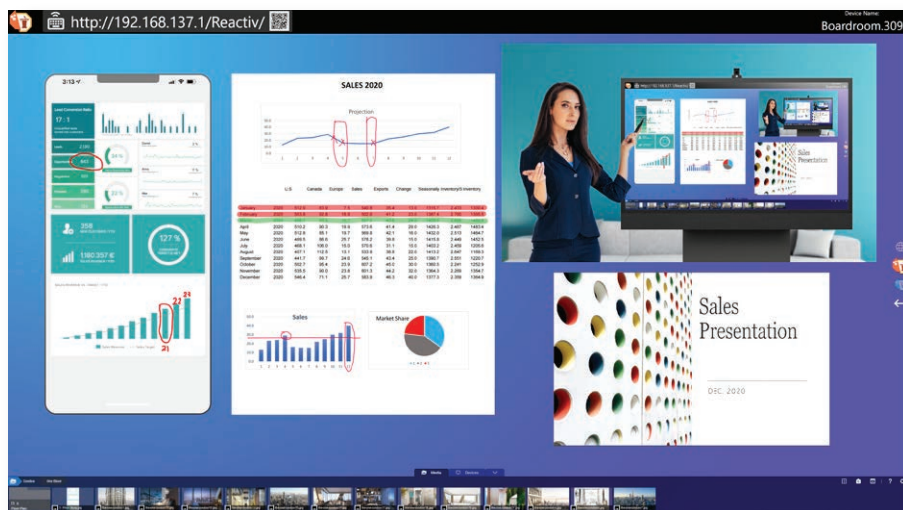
http://192.168.137.1/Reactiv/

Device Name:
Boardroom.309

3:13

17 : 1

358

1180 357 €

127 %

SALES 2020

Projection

| | U.S. | Canada | Europe | Sales | Exports | Change | Seasonally | Inventory | Inventory |
|---|---|---|---|---|---|---|---|---|---|
| January | 2020 | | | | | | | | |
| February | 2020 | | | | | | | | |
| March | 2020 | | | | | | | | |
| April | 2020 | 510.2 | 90.3 | 19.6 | 573.6 | 41.4 | 20.0 | 1420.3 | 2.407 | 1453.4 |
| May | 2020 | 512.9 | 95.1 | 19.7 | 580.6 | 42.1 | 15.0 | 1432.0 | 2.513 | 1464.7 |
| June | 2020 | 489.5 | 88.6 | 25.7 | 578.2 | 39.9 | 15.0 | 1415.9 | 2.448 | 1452.5 |
| July | 2020 | 468.1 | 108.0 | 15.3 | 575.6 | 31.1 | 10.0 | 1403.2 | 2.409 | 1226.6 |
| August | 2020 | 487.1 | 112.5 | 13.1 | 533.6 | 39.9 | 22.0 | 1413.2 | 2.047 | 1195.3 |
| September | 2020 | 441.7 | 99.7 | 24.0 | 545.1 | 43.4 | 20.0 | 1392.7 | 2.551 | 1220.7 |
| October | 2020 | 552.7 | 95.4 | 23.9 | 607.2 | 45.0 | 30.0 | 1393.5 | 2.241 | 1252.9 |
| November | 2020 | 535.5 | 90.0 | 23.6 | 601.3 | 44.2 | 32.0 | 1364.3 | 2.269 | 1354.7 |
| December | 2020 | 546.4 | 71.1 | 25.7 | 583.8 | 46.5 | 46.0 | 1377.3 | 2.359 | 1354.6 |

Sales

Market Share

Sales Presentation

DEC. 2020

Media

Devices